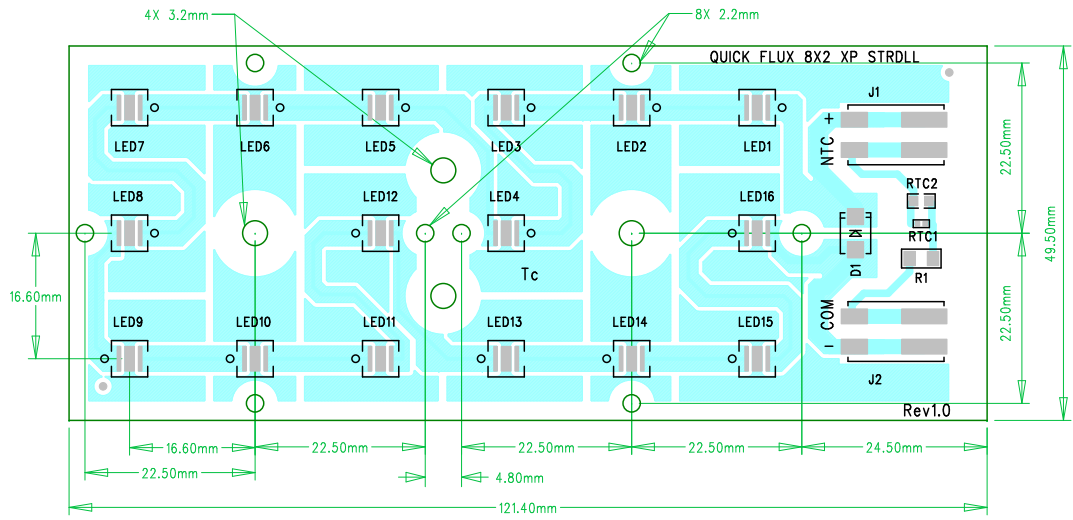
4X 3.2mm

8X 2.2mm

QUICK FLUX 8X2 XP STRDLL

LED7 LED6 LED5 LED3 LED2 LED1

J1

NTC +

LED8 LED12 LED4 LED16

RTC2

RTC1

D1

R1

Tc

LED9 LED10 LED11 LED13 LED14 LED15

- COM

J2

Rev1.0

22.50mm

22.50mm

49.50mm

16.60mm

16.60mm

22.50mm

22.50mm

22.50mm

22.50mm

24.50mm

4.80mm

121.40mm